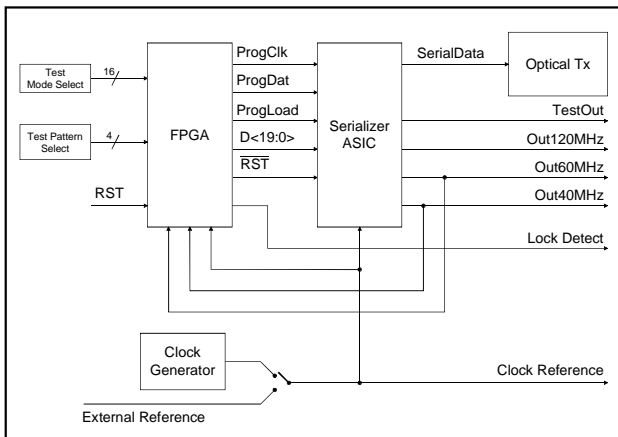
Test Mode Select
16

Test Pattern Select
4

RST

FPGA

ProgClk
ProgDat
ProgLoad
D<19:0>
$\overline{RST}$

Serializer ASIC

SerialData

Optical Tx

TestOut
Out120MHz
Out60MHz
Out40MHz
Lock Detect

Clock Generator

External Reference

Clock Reference